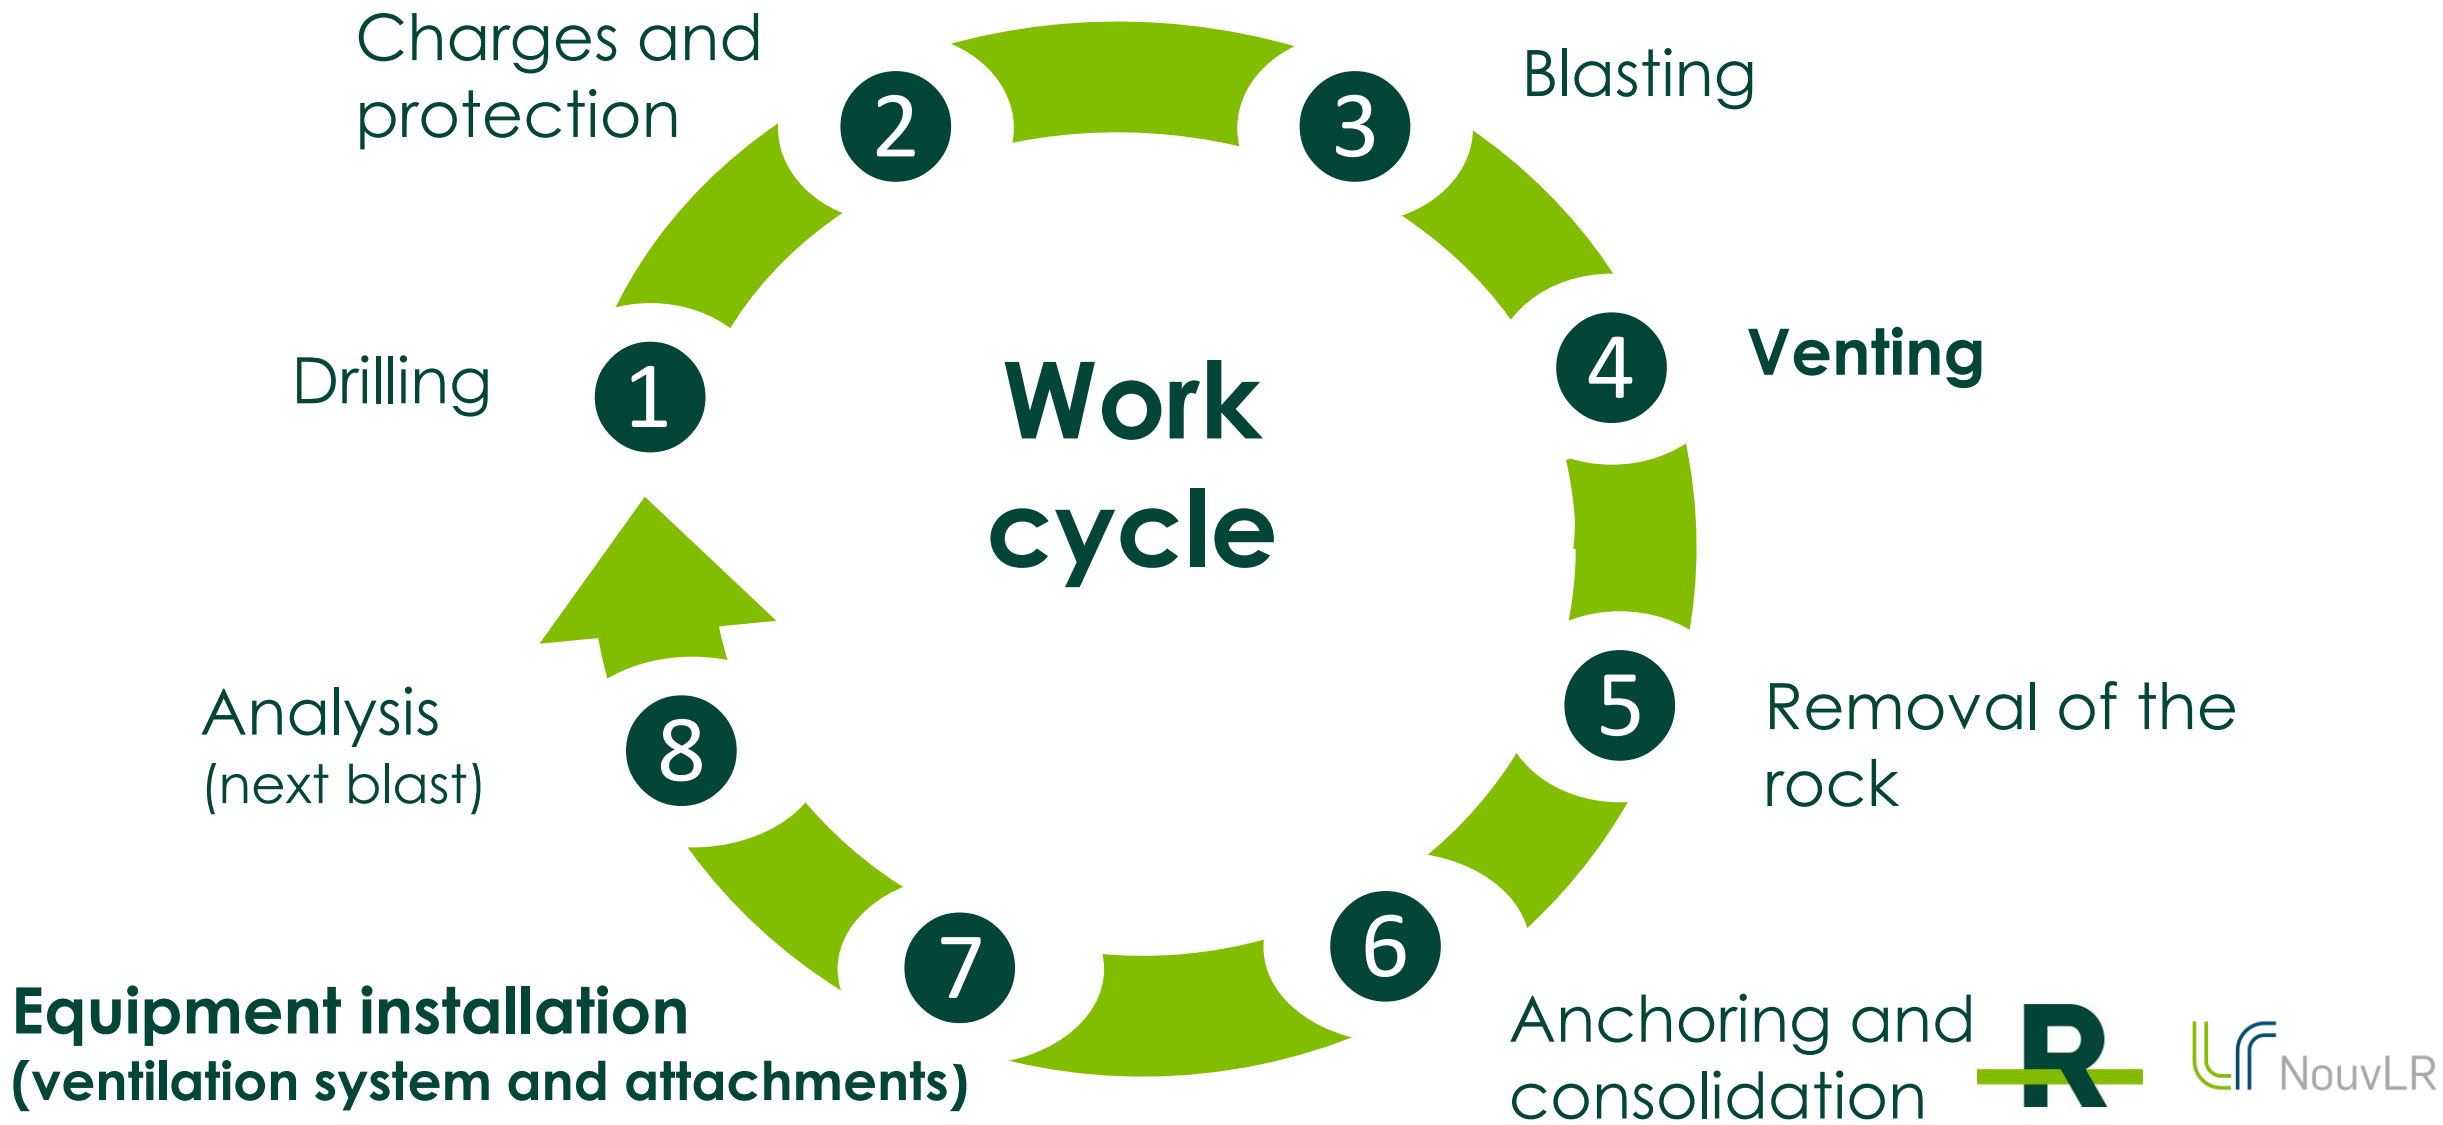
Work cycle

1 Drilling

2 Charges and protection

3 Blasting

4 **Venting**

5 Removal of the rock

6 Anchoring and consolidation

7 **Equipment installation (ventilation system and attachments)**

8 Analysis (next blast)

R

NouvLR